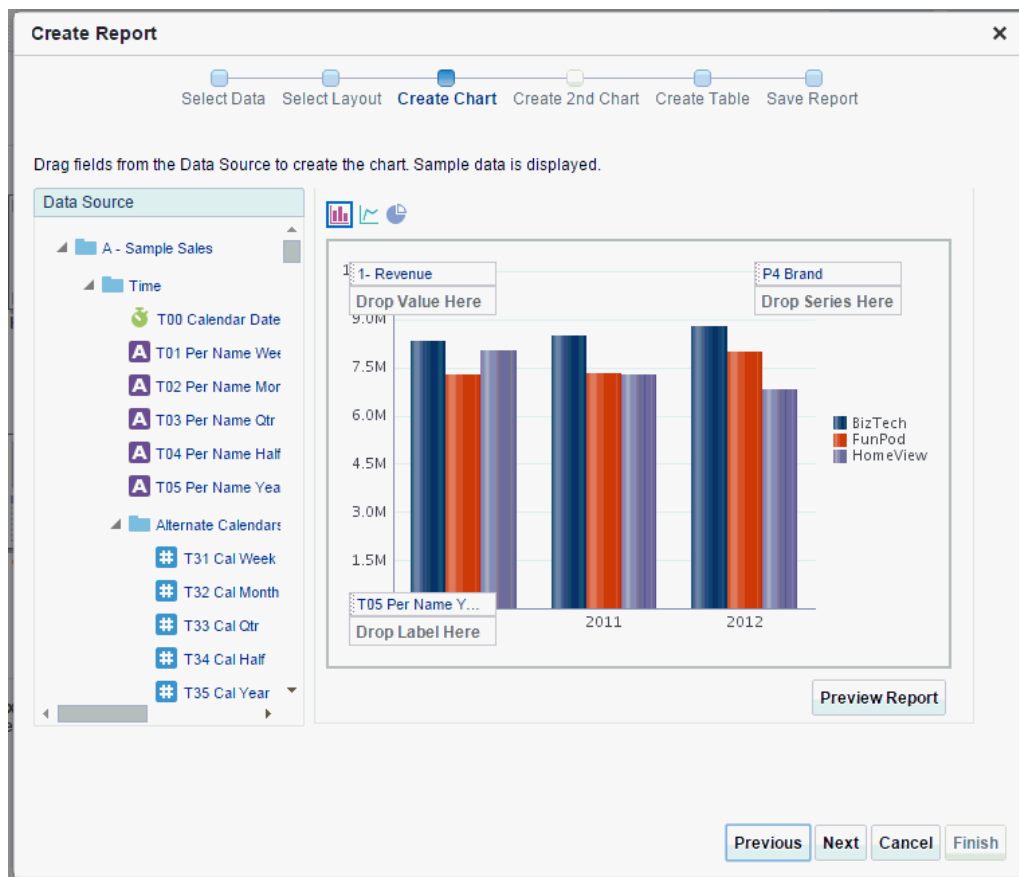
Create Report ×

Select Data Select Layout Create Chart Create 2nd Chart Create Table Save Report

Drag fields from the Data Source to create the chart. Sample data is displayed.

Data Source

A - Sample Sales
Time
T00 Calendar Date
T01 Per Name Wee
T02 Per Name Mor
T03 Per Name Qtr
T04 Per Name Half
T05 Per Name Yea
Alternate Calendars
T31 Cal Week
T32 Cal Month
T33 Cal Qtr
T34 Cal Half
T35 Cal Year

1- Revenue
Drop Value Here
P4 Brand
Drop Series Here
1
9.0M
7.5M
6.0M
4.5M
3.0M
1.5M
T05 Per Name Y...
Drop Label Here
2011
2012
BizTech
FunPod
HomeView

Preview Report

Previous Next Cancel Finish